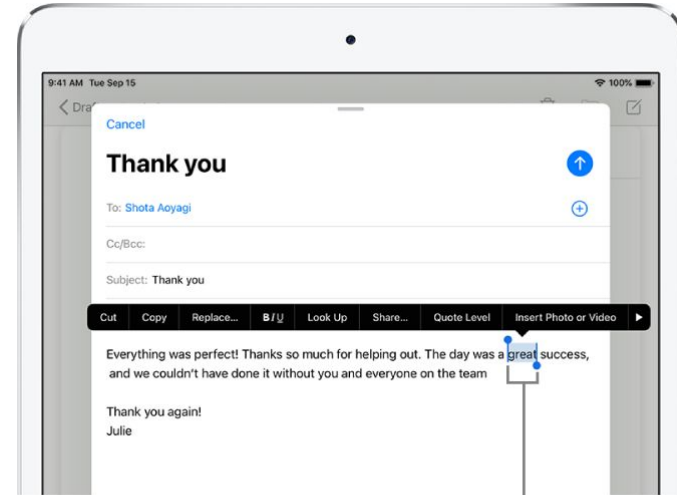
9:41 AM Tue Sep 15

100%

Dra

Cancel

Thank you

To: Shota Aoyagi

Cc/Bcc:

Subject: Thank you

Cut | Copy | Replace... | B I U | Look Up | Share... | Quote Level | Insert Photo or Video

Everything was perfect! Thanks so much for helping out. The day was a great success, and we couldn't have done it without you and everyone on the team

Thank you again!
Julie